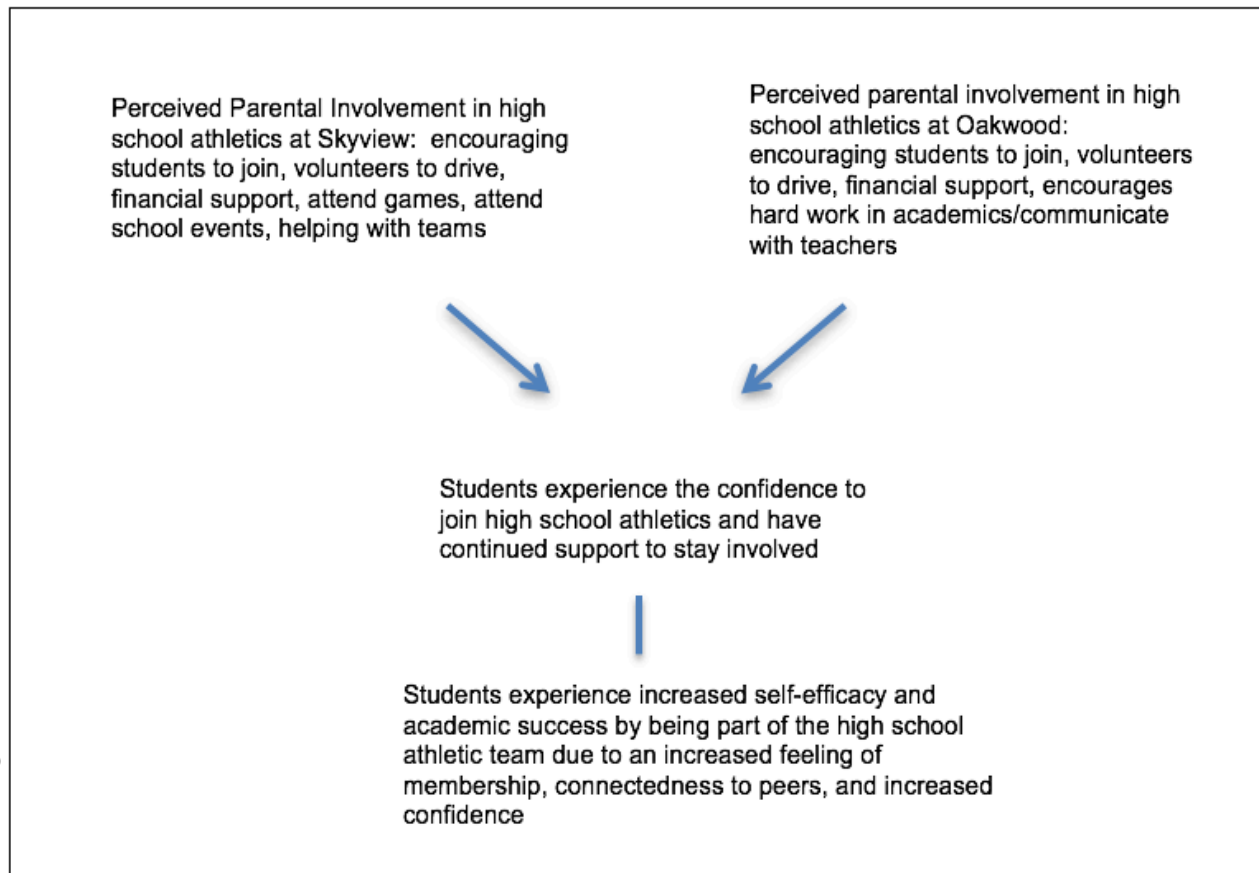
Perceived Parental Involvement in high school athletics at Skyview: encouraging students to join, volunteers to drive, financial support, attend games, attend school events, helping with teams

Perceived parental involvement in high school athletics at Oakwood: encouraging students to join, volunteers to drive, financial support, encourages hard work in academics/communicate with teachers

Students experience the confidence to join high school athletics and have continued support to stay involved

Students experience increased self-efficacy and academic success by being part of the high school athletic team due to an increased feeling of membership, connectedness to peers, and increased confidence